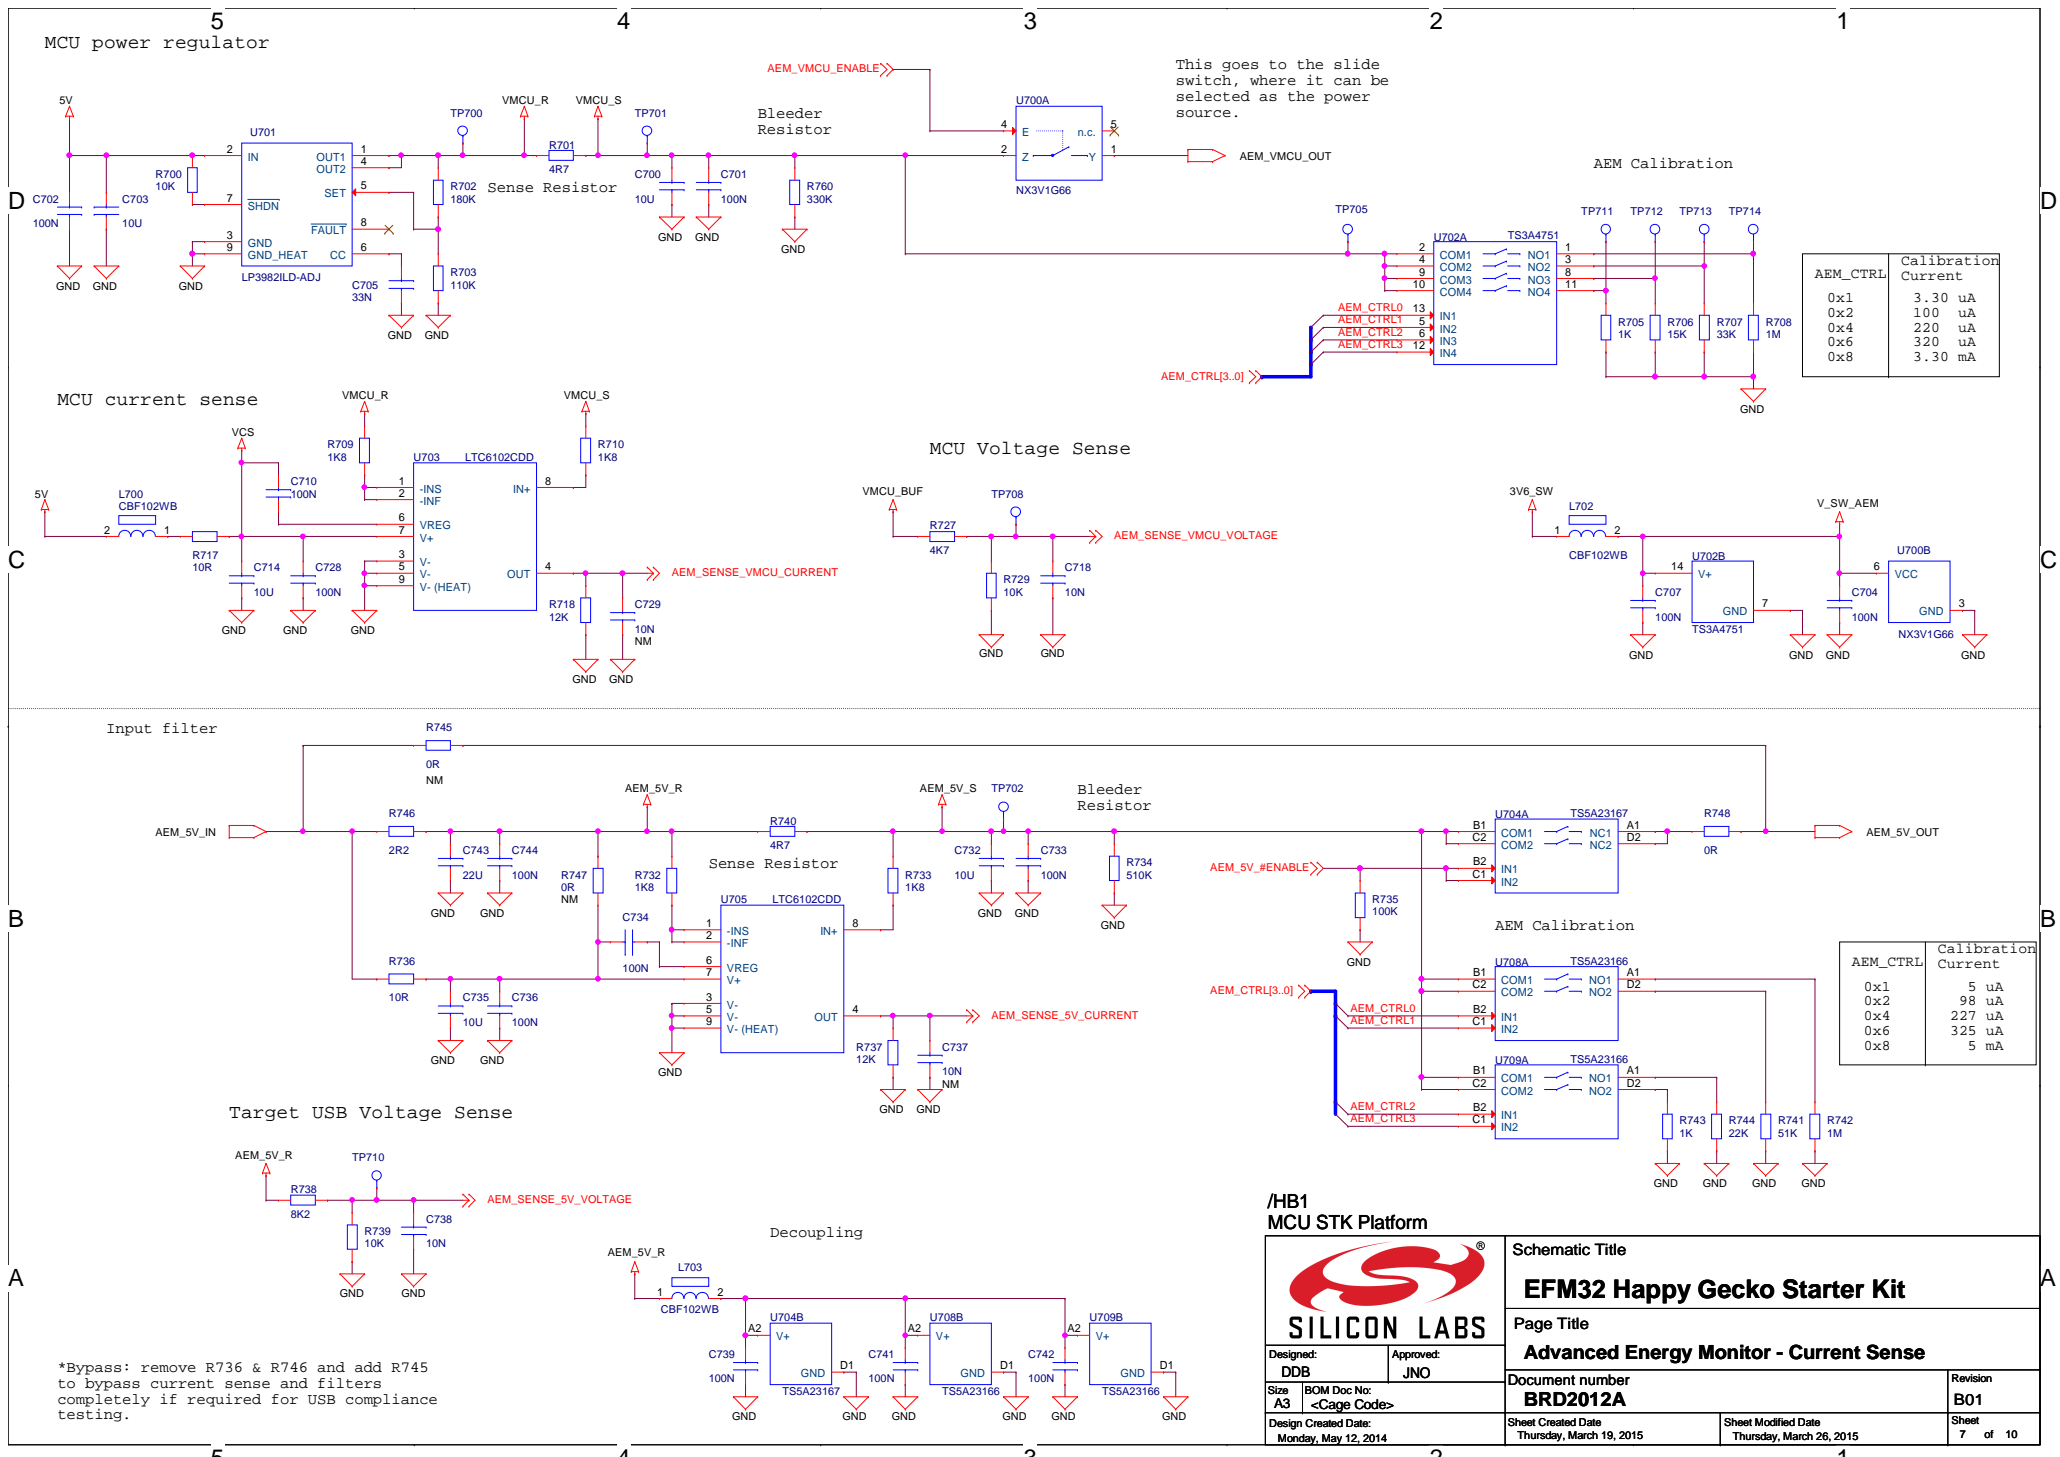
5 4 3 2 1

MCU power regulator

5V
U701
2 IN OUT1 1
OUT2 4
SET 5
7 SHDN
FAULT 8
3 GND
9 GND_HEAT CC 6
LP3982ILD-ADJ
R700 10K
C702 100N
C703 10U
GND GND GND
TP700
VMCU_R
R701 4R7
VMCU_S
TP701
R702 180K
Sense Resistor
R703 110K
C705 33N
GND GND
C700 10U
C701 100N
GND GND
Bleeder Resistor
R760 330K
GND

AEM_VMCU_ENABLE
U700A
4 E n.c. 5
2 Z Y 1
NX3V1G66
AEM_VMCU_OUT

This goes to the slide switch, where it can be selected as the power source.

AEM Calibration
TP705
TP711 TP712 TP713 TP714
U702A TS3A4751
2 COM1 NO1 1
4 COM2 NO2 3
9 COM3 NO3 8
10 COM4 NO4 11
AEM_CTRL0 13 IN1
AEM_CTRL1 5 IN2
AEM_CTRL2 6 IN3
AEM_CTRL3 12 IN4
AEM_CTRL[3..0]
R705 1K
R706 15K
R707 33K
R708 1M
GND

| AEM_CTRL | Calibration Current |
|---|---|
| 0x1 | 3.30 uA |
| 0x2 | 100 uA |
| 0x4 | 220 uA |
| 0x6 | 320 uA |
| 0x8 | 3.30 mA |

D D

MCU current sense
VMCU_R
VMCU_S
VCS
R709 1K8
R710 1K8
C710 100N
U703 LTC6102CDD
1 -INS IN+ 8
2 -INF
6 VREG
7 V+
3 V-
5 V-
9 V- (HEAT) OUT 4
5V
L700 CBF102WB
2 1
R717 10R
C714 10U
C728 100N
GND GND GND
AEM_SENSE_VMCU_CURRENT
R718 12K
C729 10N NM
GND GND

MCU Voltage Sense
VMCU_BUF
TP708
R727 4K7
AEM_SENSE_VMCU_VOLTAGE
R729 10K
C718 10N
GND GND

3V6_SW
L702 CBF102WB
1 2
V_SW_AEM
U702B
14 V+
GND 7
TS3A4751
C707 100N
GND GND
U700B
6 VCC
GND 3
NX3V1G66
C704 100N
GND GND

C C

Input filter
R745 0R NM
AEM_5V_IN
R746 2R2
C743 22U
C744 100N
GND GND
AEM_5V_R
R747 0R NM
R732 1K8
R740 4R7
Sense Resistor
AEM_5V_S
TP702
Bleeder Resistor
R733 1K8
C732 10U
C733 100N
GND GND
R734 510K
GND
C734 100N
U705 LTC6102CDD
1 -INS IN+ 8
2 -INF
6 VREG
7 V+
3 V-
5 V-
9 V- (HEAT) OUT 4
R736 10R
C735 10U
C736 100N
GND GND GND
AEM_SENSE_5V_CURRENT
R737 12K
C737 10N NM
GND GND

U704A TS5A23167
B1 COM1 NC1 A1
C2 COM2 NC2 D2
B2 IN1
C1 IN2
R748 0R
AEM_5V_OUT
AEM_5V_#ENABLE
R735 100K
GND
AEM Calibration
U708A TS5A23166
B1 COM1 NO1 A1
C2 COM2 NO2 D2
AEM_CTRL0 B2 IN1
AEM_CTRL1 C1 IN2
AEM_CTRL[3..0]
U709A TS5A23166
B1 COM1 NO1 A1
C2 COM2 NO2 D2
AEM_CTRL2 B2 IN1
AEM_CTRL3 C1 IN2
R743 1K
R744 22K
R741 51K
R742 1M
GND GND GND GND

| AEM_CTRL | Calibration Current |
|---|---|
| 0x1 | 5 uA |
| 0x2 | 98 uA |
| 0x4 | 227 uA |
| 0x6 | 325 uA |
| 0x8 | 5 mA |

B B

Target USB Voltage Sense
AEM_5V_R
TP710
R738 8K2
AEM_SENSE_5V_VOLTAGE
R739 10K
C738 10N
GND GND

Decoupling
AEM_5V_R
L703 CBF102WB
1 2
U704B
A2 V+
GND D1
TS5A23167
C739 100N
U708B
A2 V+
GND D1
TS5A23166
C741 100N
U709B
A2 V+
GND D1
TS5A23166
C742 100N
GND GND GND GND GND GND

*Bypass: remove R736 & R746 and add R745 to bypass current sense and filters completely if required for USB compliance testing.

/HB1
MCU STK Platform
SILICON LABS
Schematic Title
EFM32 Happy Gecko Starter Kit
Page Title
Advanced Energy Monitor - Current Sense
Designed: DDB
Approved: JNO
Size A3
BOM Doc No: <Cage Code>
Document number BRD2012A
Revision B01
Design Created Date: Monday, May 12, 2014
Sheet Created Date Thursday, March 19, 2015
Sheet Modified Date Thursday, March 26, 2015
Sheet 7 of 10

A A
5 4 3 2 1